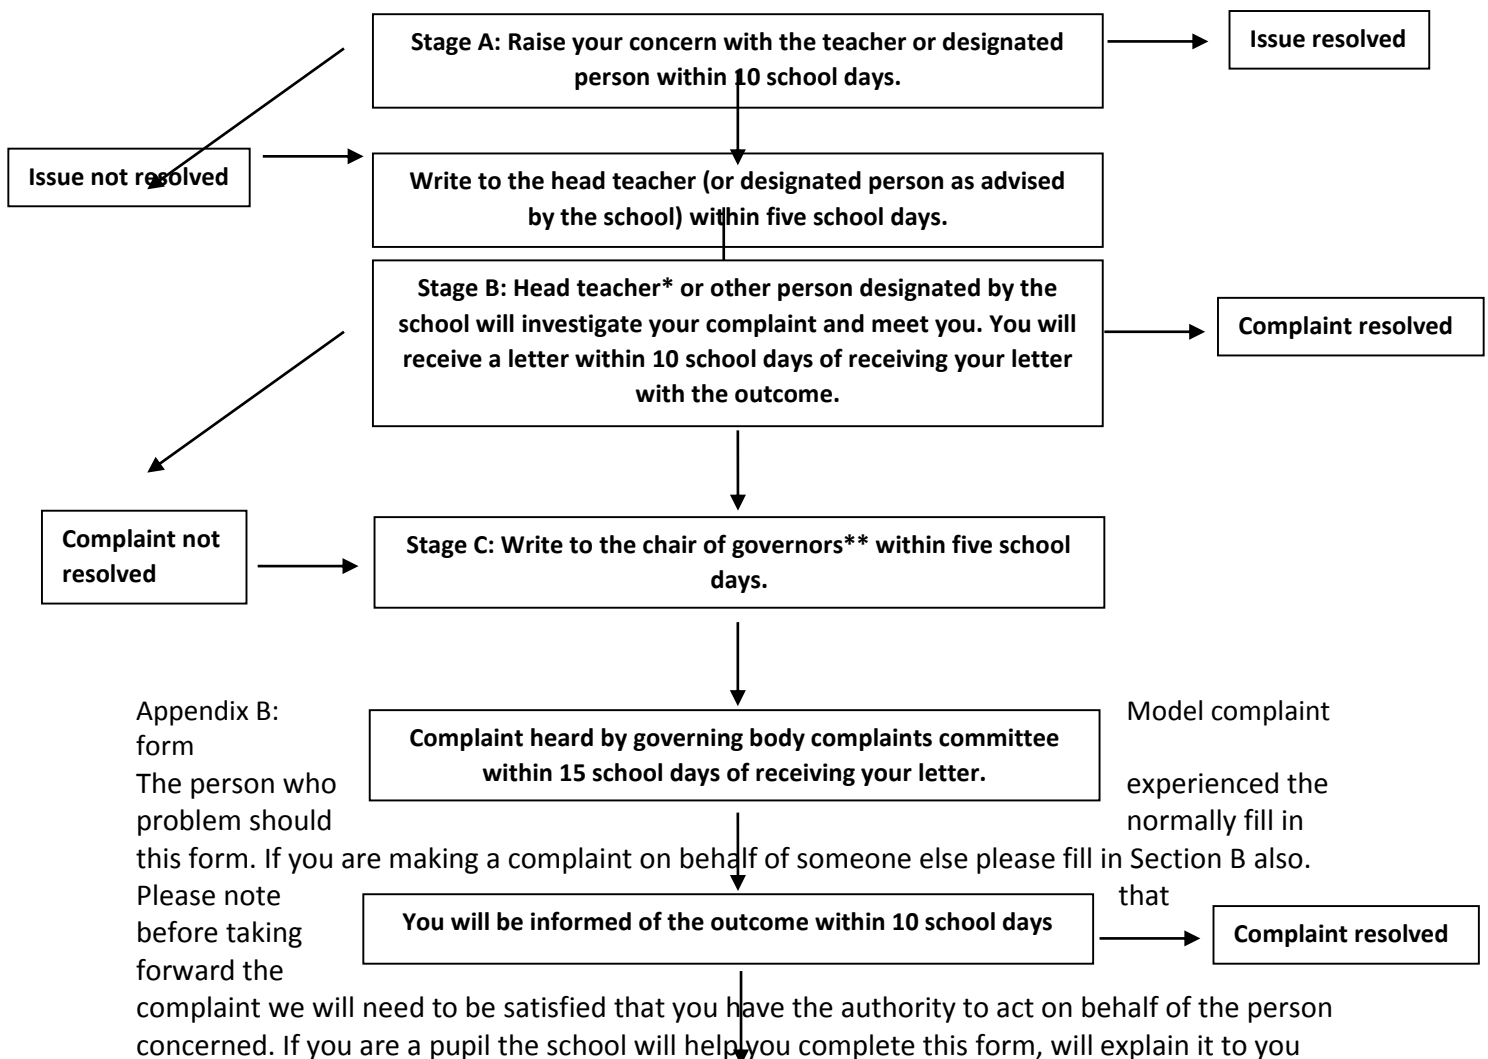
Stage A: Raise your concern with the teacher or designated person within 10 school days.

Issue resolved

Issue not resolved

Write to the head teacher (or designated person as advised by the school) within five school days.

Stage B: Head teacher* or other person designated by the school will investigate your complaint and meet you. You will receive a letter within 10 school days of receiving your letter with the outcome.

Complaint resolved

Complaint not resolved

Stage C: Write to the chair of governors** within five school days.

Complaint heard by governing body complaints committee within 15 school days of receiving your letter.

You will be informed of the outcome within 10 school days

Complaint resolved

Appendix B: Model complaint form

The person who experienced the problem should normally fill in this form. If you are making a complaint on behalf of someone else please fill in Section B also. Please note that before taking forward the complaint we will need to be satisfied that you have the authority to act on behalf of the person concerned. If you are a pupil the school will help you complete this form, will explain it to you